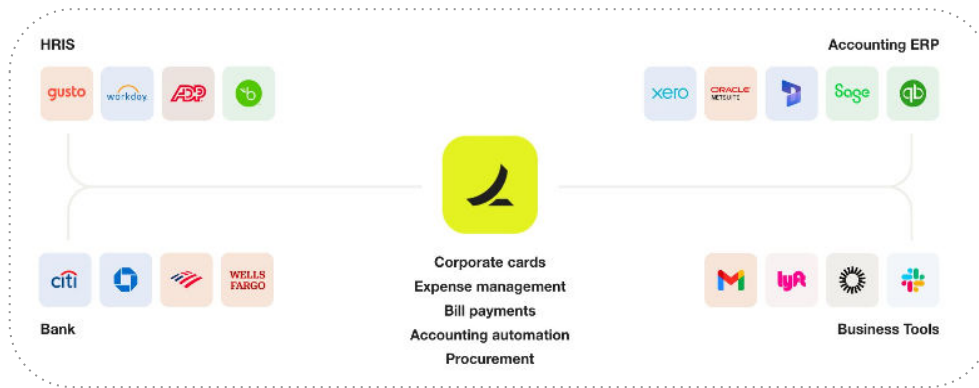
HRIS

gusto

workday

ADP

Accounting ERP

xero

ORACLE NETSUITE

Sage

Corporate cards
Expense management
Bill payments
Accounting automation
Procurement

citi

WELLS FARGO

Bank

lyft

Business Tools